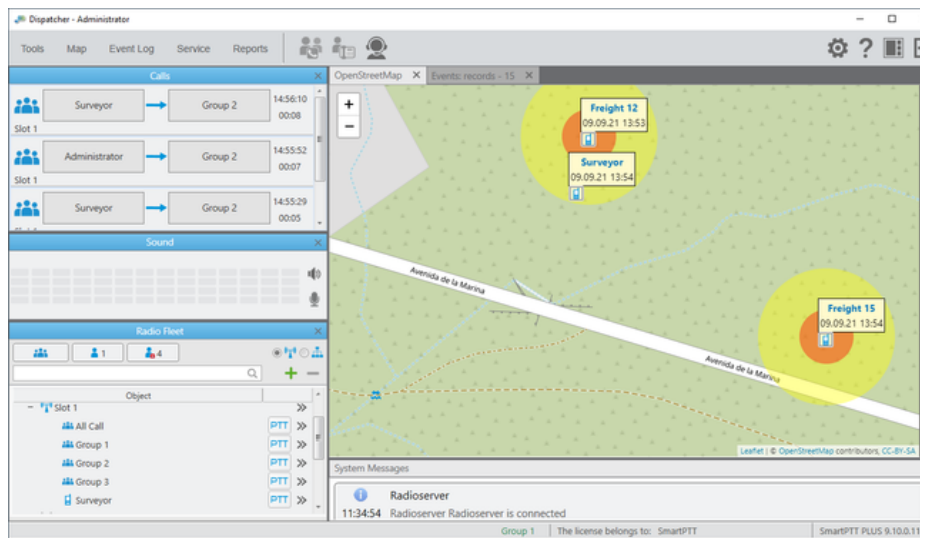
Dispatcher - Administrator

Tools Map Event Log Service Reports

Calls

Surveyor Group 2 14:56:10 00:08
Slot 1

Administrator Group 2 14:55:52 00:07
Slot 1

Surveyor Group 2 14:55:29 00:05

Sound

Radio Fleet

1 4

Object

Slot 1
All Call PTT
Group 1 PTT
Group 2 PTT
Group 3 PTT
Surveyor PTT

OpenStreetMap Events: records - 15

+
−

Freight 12
09.09.21 13:53

Surveyor
09.09.21 13:54

Freight 15
09.09.21 13:54

Avenida de la Marina
Avenida de la Marina

Leaflet | © OpenStreetMap contributors, CC-BY-SA

System Messages

Radioserver
11:34:54 Radioserver Radioserver is connected

Group 1 The license belongs to: SmartPTT SmartPTT PLUS 9.10.0.11